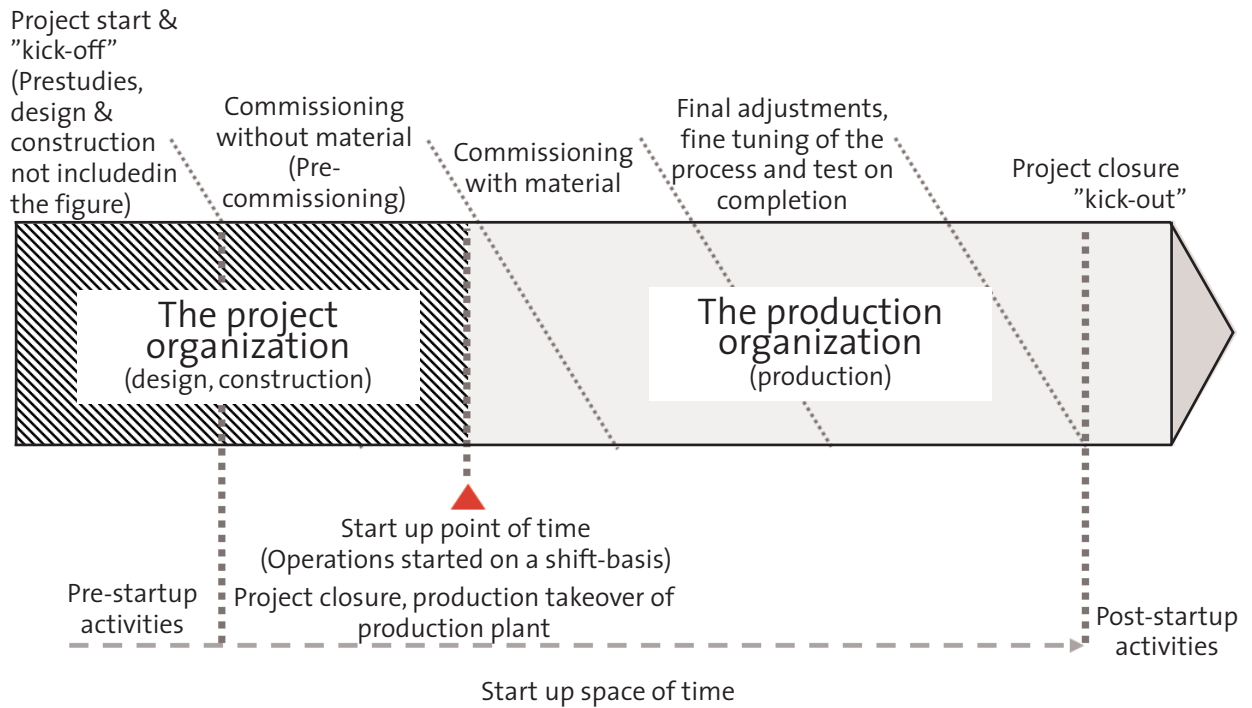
Project start & ”kick-off” (Prestudies, design & construction not includedin the figure)

Commissioning without material (Pre-commissioning)

Commissioning with material

Final adjustments, fine tuning of the process and test on completion

Project closure ”kick-out”

The project organization (design, construction)

The production organization (production)

Start up point of time (Operations started on a shift-basis)

Pre-startup activities

Project closure, production takeover of production plant

Post-startup activities

Start up space of time